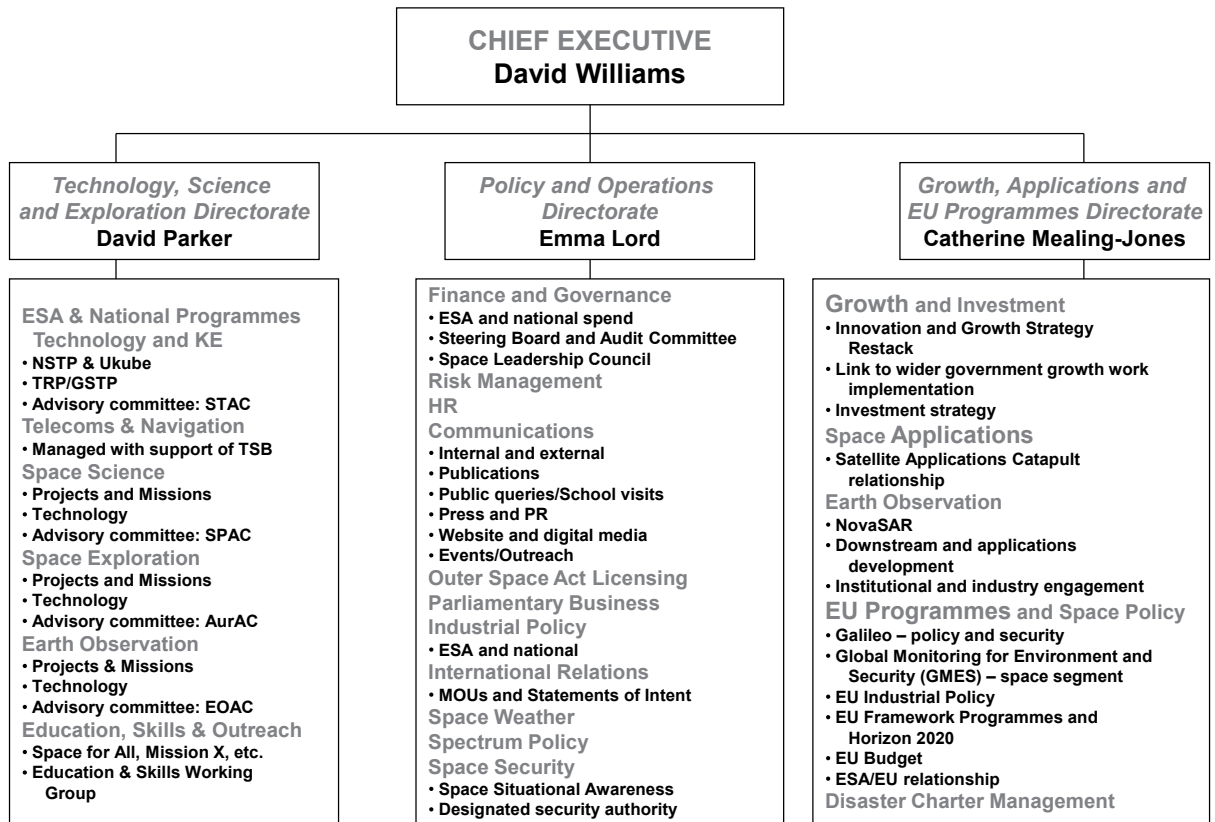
CHIEF EXECUTIVE
David Williams

Technology, Science and Exploration Directorate
David Parker

ESA & National Programmes Technology and KE
• NSTP & Ukube
• TRP/GSTP
• Advisory committee: STAC
Telecoms & Navigation
• Managed with support of TSB
Space Science
• Projects and Missions
• Technology
• Advisory committee: SPAC
Space Exploration
• Projects and Missions
• Technology
• Advisory committee: AurAC
Earth Observation
• Projects & Missions
• Technology
• Advisory committee: EOAC
Education, Skills & Outreach
• Space for All, Mission X, etc.
• Education & Skills Working Group

Policy and Operations Directorate
Emma Lord

Finance and Governance
• ESA and national spend
• Steering Board and Audit Committee
• Space Leadership Council
Risk Management
HR
Communications
• Internal and external
• Publications
• Public queries/School visits
• Press and PR
• Website and digital media
• Events/Outreach
Outer Space Act Licensing
Parliamentary Business
Industrial Policy
• ESA and national
International Relations
• MOUs and Statements of Intent
Space Weather
Spectrum Policy
Space Security
• Space Situational Awareness
• Designated security authority

Growth, Applications and EU Programmes Directorate
Catherine Mealing-Jones

Growth and Investment
• Innovation and Growth Strategy Restack
• Link to wider government growth work implementation
• Investment strategy
Space Applications
• Satellite Applications Catapult relationship
Earth Observation
• NovaSAR
• Downstream and applications development
• Institutional and industry engagement
EU Programmes and Space Policy
• Galileo – policy and security
• Global Monitoring for Environment and Security (GMES) – space segment
• EU Industrial Policy
• EU Framework Programmes and Horizon 2020
• EU Budget
• ESA/EU relationship
Disaster Charter Management